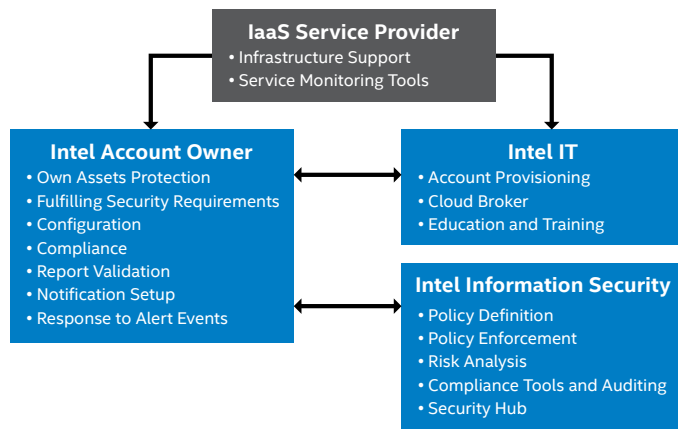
IaaS Service Provider
• Infrastructure Support
• Service Monitoring Tools

Intel Account Owner
• Own Assets Protection
• Fulfilling Security Requirements
• Configuration
• Compliance
• Report Validation
• Notification Setup
• Response to Alert Events

Intel IT
• Account Provisioning
• Cloud Broker
• Education and Training

Intel Information Security
• Policy Definition
• Policy Enforcement
• Risk Analysis
• Compliance Tools and Auditing
• Security Hub